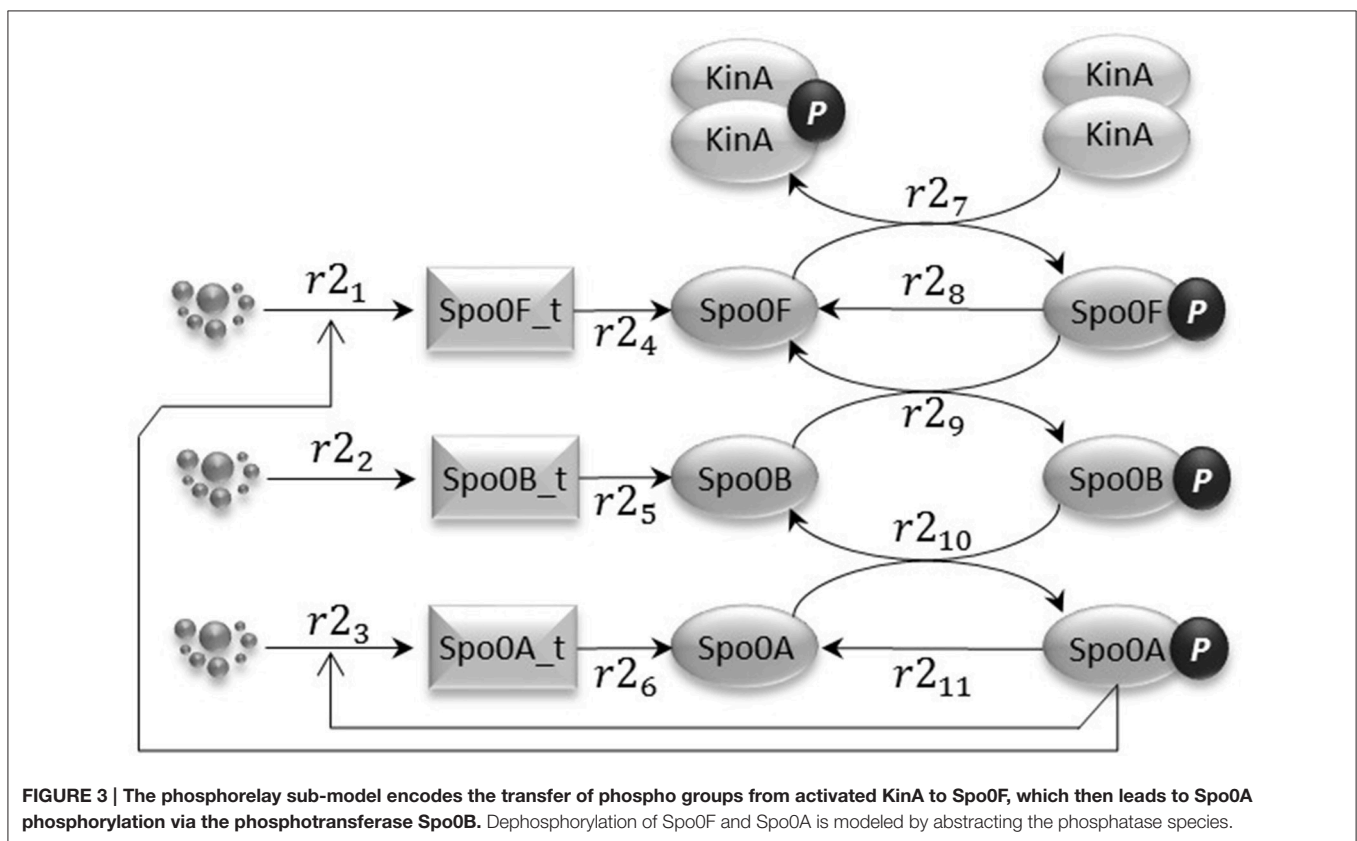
KinA
KinA
P
KinA
KinA

$r2_7$

$r2_1$
Spo0F_t
$r2_4$
Spo0F
$r2_8$
Spo0F
P

$r2_9$

$r2_2$
Spo0B_t
$r2_5$
Spo0B
Spo0B
P

$r2_{10}$

$r2_3$
Spo0A_t
$r2_6$
Spo0A
$r2_{11}$
Spo0A
P

**FIGURE 3 | The phosphorelay sub-model encodes the transfer of phospho groups from activated KinA to Spo0F, which then leads to Spo0A phosphorylation via the phosphotransferase Spo0B.** Dephosphorylation of Spo0F and Spo0A is modeled by abstracting the phosphatase species.